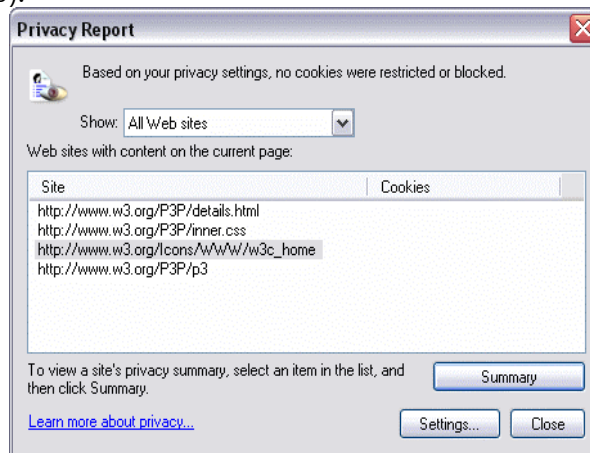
Privacy Report

Based on your privacy settings, no cookies were restricted or blocked.

Show: All Web sites

Web sites with content on the current page:

| Site | Cookies |
|---|---|
| http://www.w3.org/P3P/details.html | |
| http://www.w3.org/P3P/inner.css | |
| http://www.w3.org/Icons/WWW/w3c_home | |
| http://www.w3.org/P3P/p3 | |

To view a site's privacy summary, select an item in the list, and then click Summary.

Summary

Learn more about privacy...

Settings...

Close